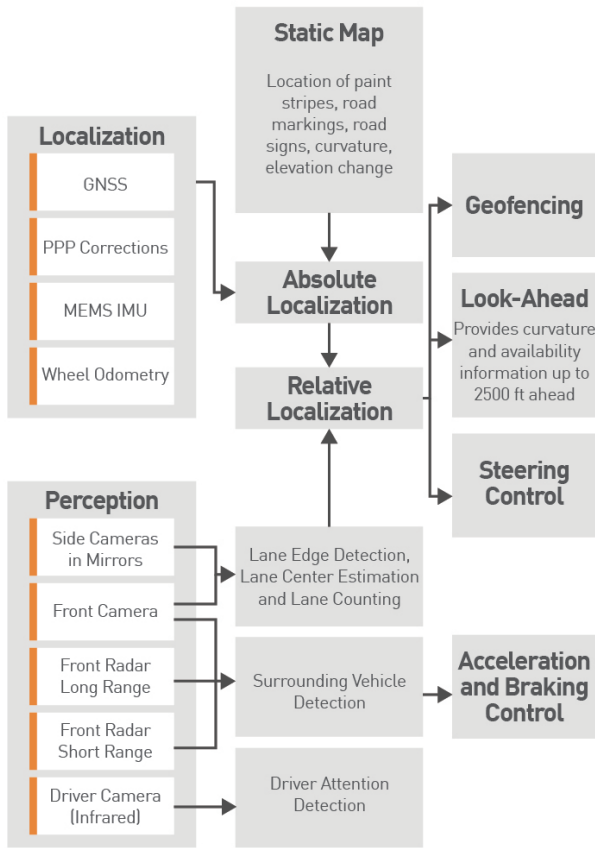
Static Map

Location of paint stripes, road markings, road signs, curvature, elevation change

Localization

GNSS

PPP Corrections

MEMS IMU

Wheel Odometry

Absolute Localization

Relative Localization

Geofencing

Look-Ahead

Provides curvature and availability information up to 2500 ft ahead

Steering Control

Perception

Side Cameras in Mirrors

Front Camera

Front Radar Long Range

Front Radar Short Range

Driver Camera (Infrared)

Lane Edge Detection, Lane Center Estimation and Lane Counting

Surrounding Vehicle Detection

Driver Attention Detection

Acceleration and Braking Control